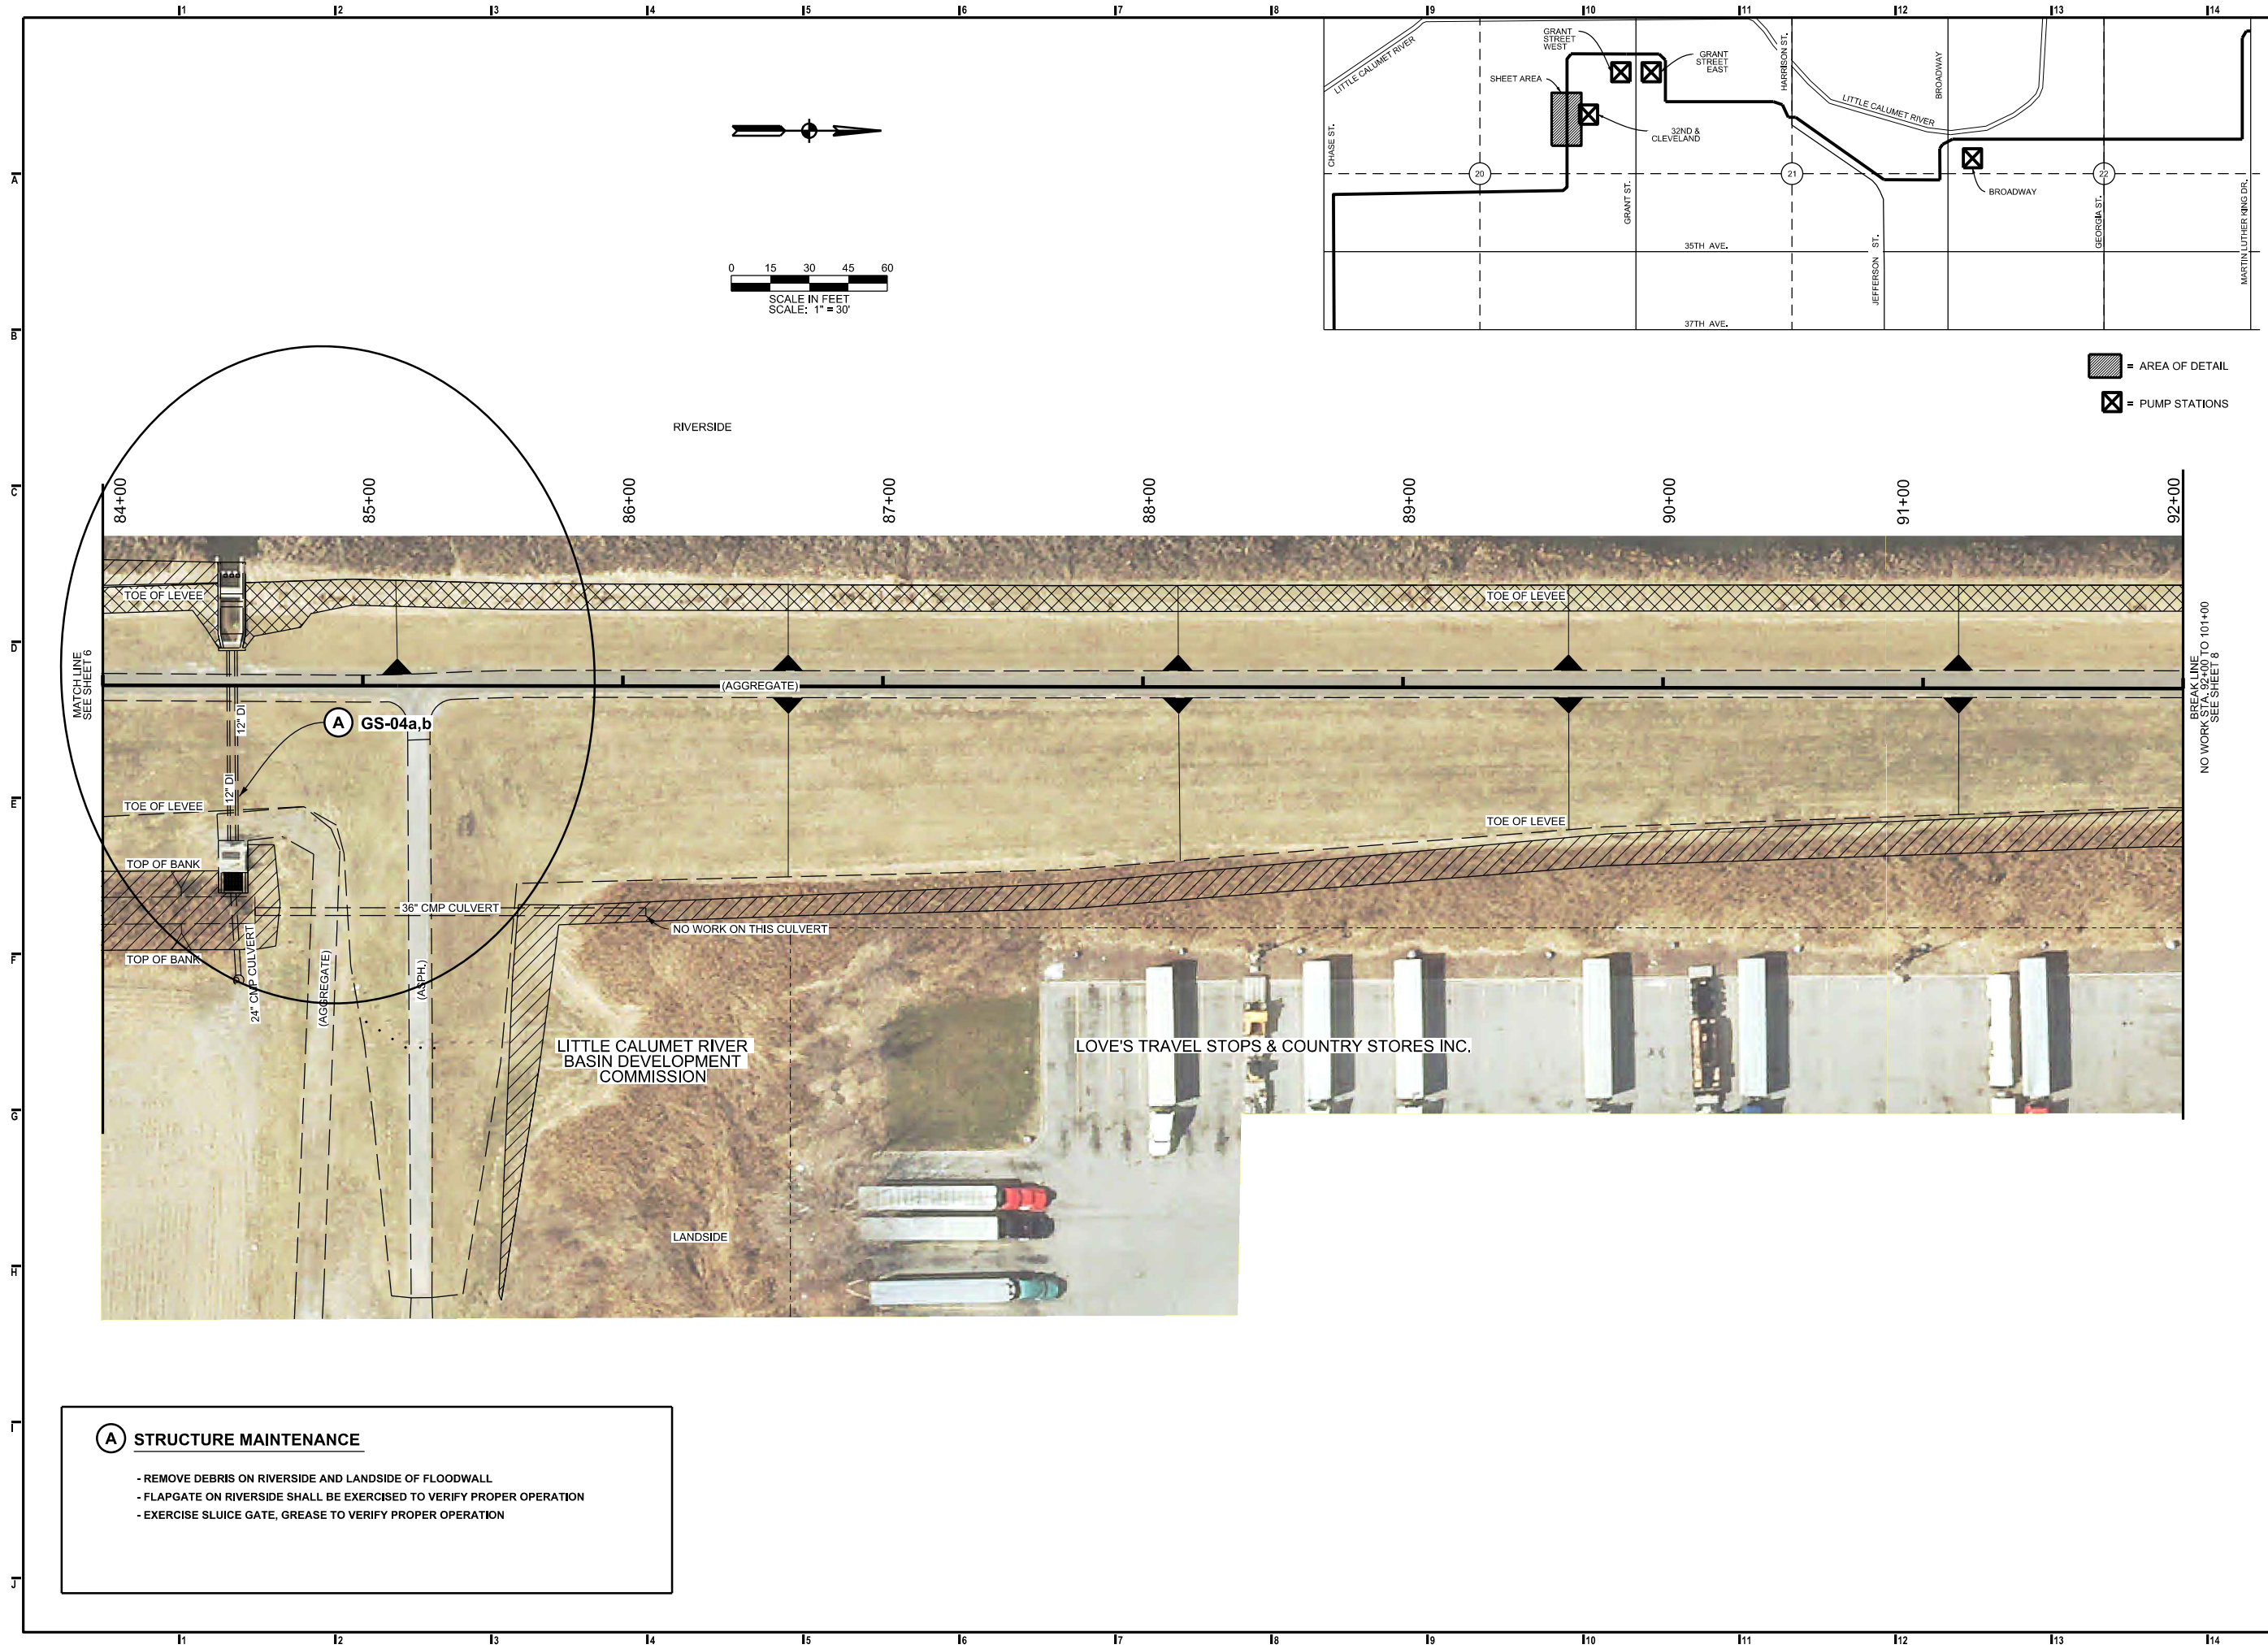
1 2 3 4 5 6 7 8 9 10 11 12 13 14

A
B
C
D
E
F
G
H
I
J

LITTLE CALUMET RIVER
GRANT STREET WEST
GRANT STREET EAST
SHEET AREA
32ND & CLEVELAND
HARRISON ST.
LITTLE CALUMET RIVER
BROADWAY
CHASE ST.
20
21
22
BROADWAY
GRANT ST.
35TH AVE.
JEFFERSON ST.
GEORGIA ST.
MARTIN LUTHER KING DR.
37TH AVE.

= AREA OF DETAIL
= PUMP STATIONS

0 15 30 45 60
SCALE IN FEET
SCALE: 1" = 30'

RIVERSIDE

84+00
85+00
86+00
87+00
88+00
89+00
90+00
91+00
92+00

MATCH LINE SEE SHEET 6

TOE OF LEVEE
TOE OF LEVEE
(AGGREGATE)
A GS-04a,b
12" DI
12" DI
TOE OF LEVEE
TOE OF LEVEE
TOP OF BANK
36" CMP CULVERT
NO WORK ON THIS CULVERT
TOP OF BANK
24" CMP CULVERT
(AGGREGATE)
(ASPH.)

BREAK LINE NO WORK STA. 92+00 TO 101+00 SEE SHEET 8

LITTLE CALUMET RIVER BASIN DEVELOPMENT COMMISSION
LOVE'S TRAVEL STOPS & COUNTRY STORES INC.
LANDSIDE

A STRUCTURE MAINTENANCE
- REMOVE DEBRIS ON RIVERSIDE AND LANDSIDE OF FLOODWALL
- FLAPGATE ON RIVERSIDE SHALL BE EXERCISED TO VERIFY PROPER OPERATION
- EXERCISE SLUICE GATE, GREASE TO VERIFY PROPER OPERATION